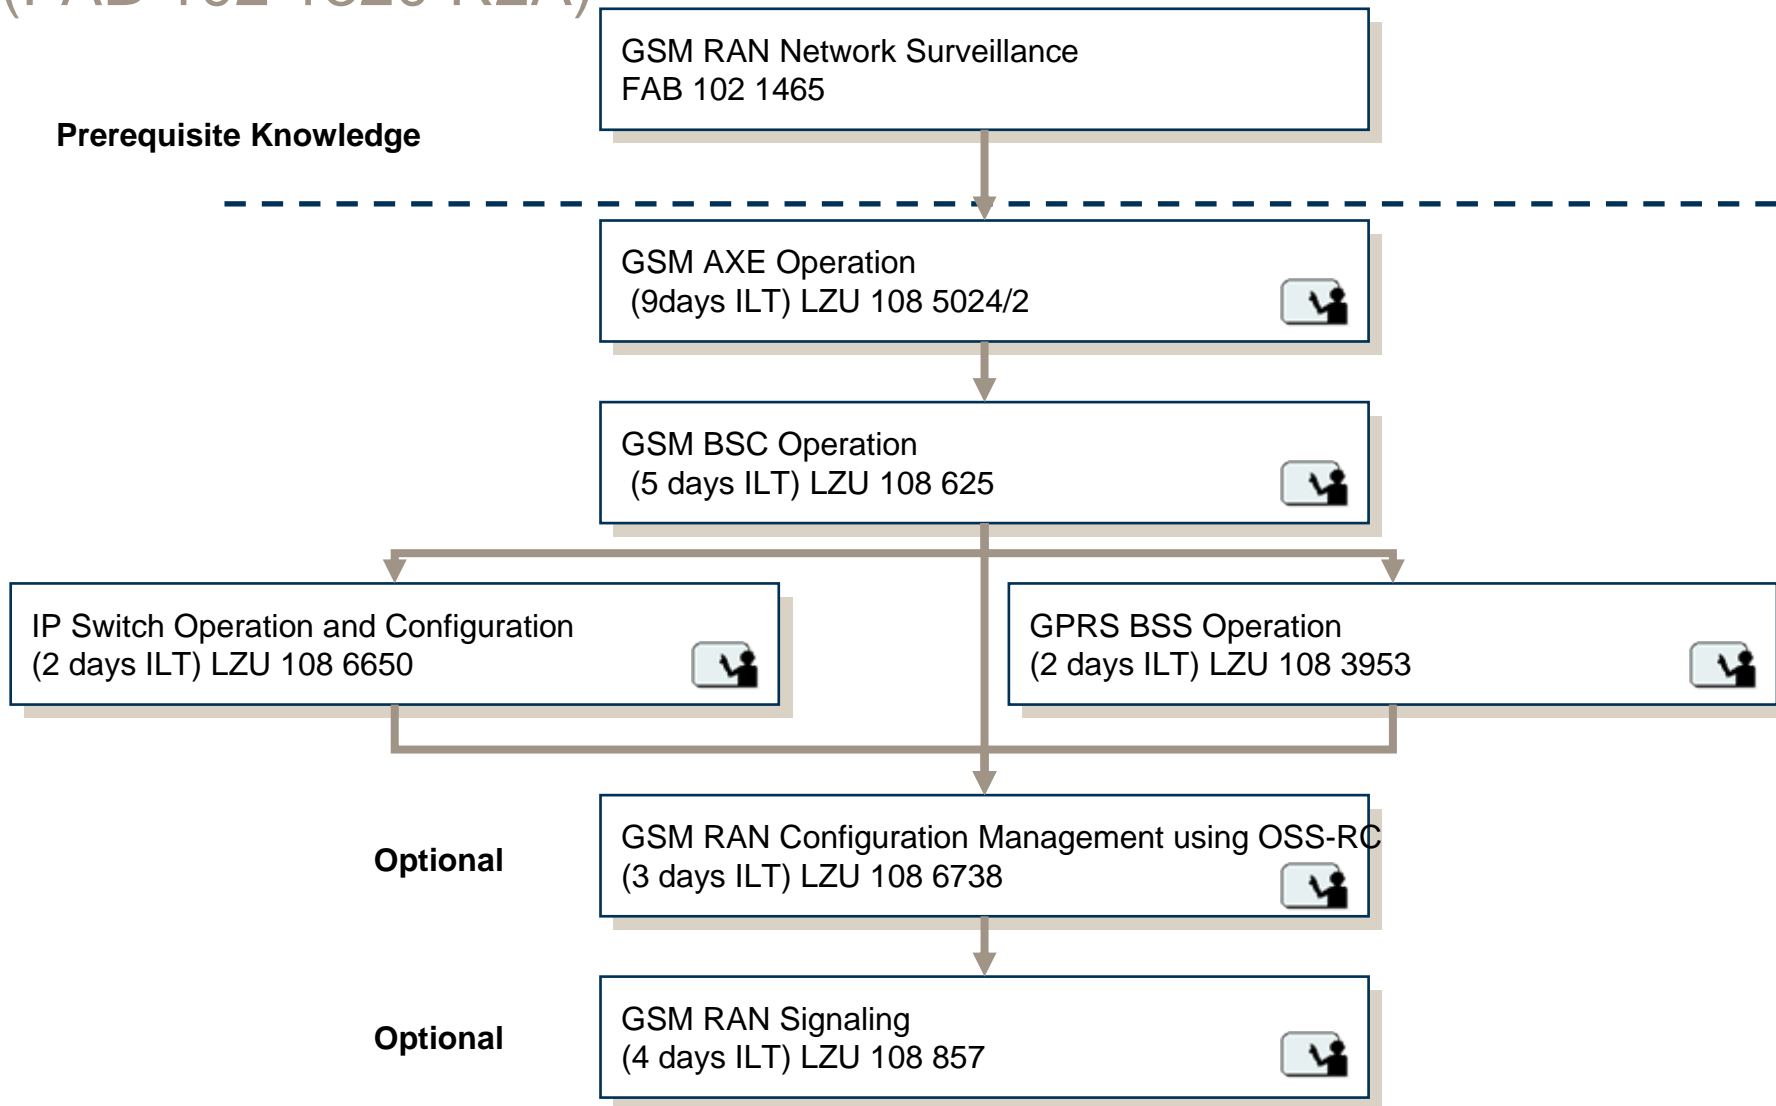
(FAB 102 1020 R2A)

GSM RAN Network Surveillance
FAB 102 1465

Prerequisite Knowledge

GSM AXE Operation
(9days ILT) LZU 108 5024/2

GSM BSC Operation
(5 days ILT) LZU 108 625

IP Switch Operation and Configuration
(2 days ILT) LZU 108 6650

GPRS BSS Operation
(2 days ILT) LZU 108 3953

Optional

GSM RAN Configuration Management using OSS-RC
(3 days ILT) LZU 108 6738

Optional

GSM RAN Signaling
(4 days ILT) LZU 108 857